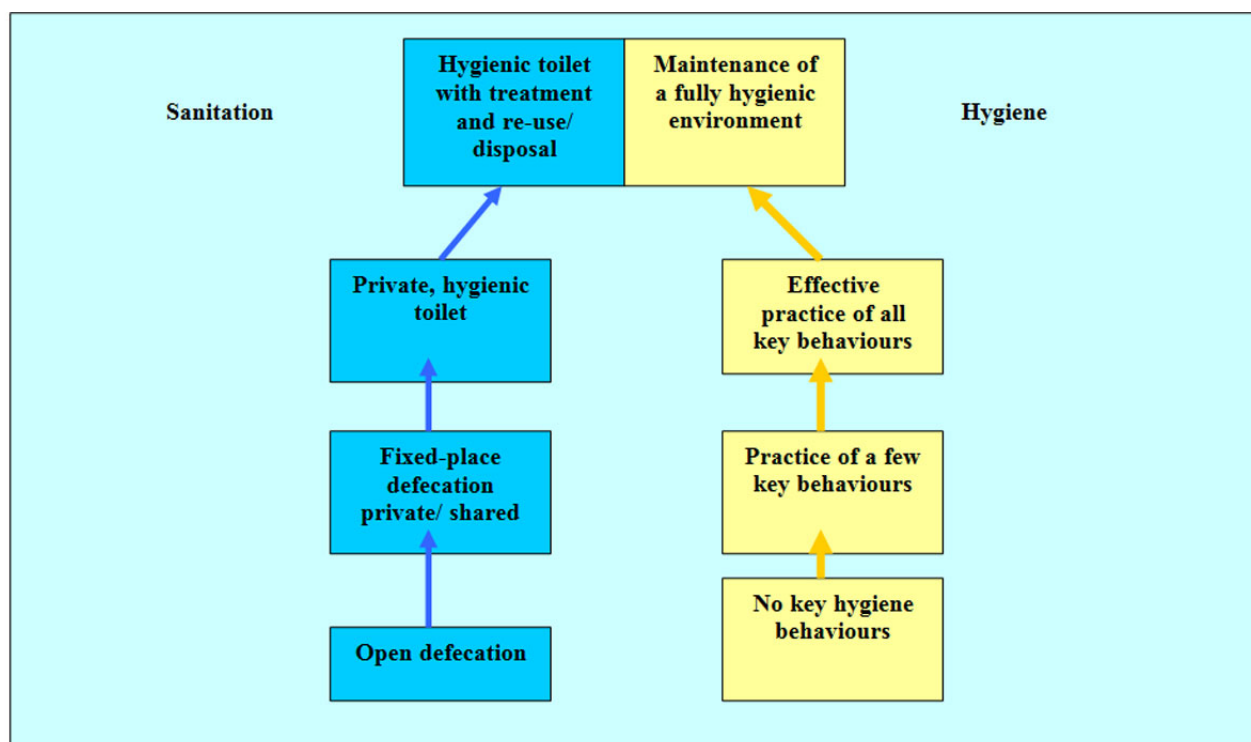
Sanitation

Hygienic toilet with treatment and re-use/ disposal

Maintenance of a fully hygienic environment

Hygiene

Private, hygienic toilet

Effective practice of all key behaviours

Fixed-place defecation private/ shared

Practice of a few key behaviours

Open defecation

No key hygiene behaviours